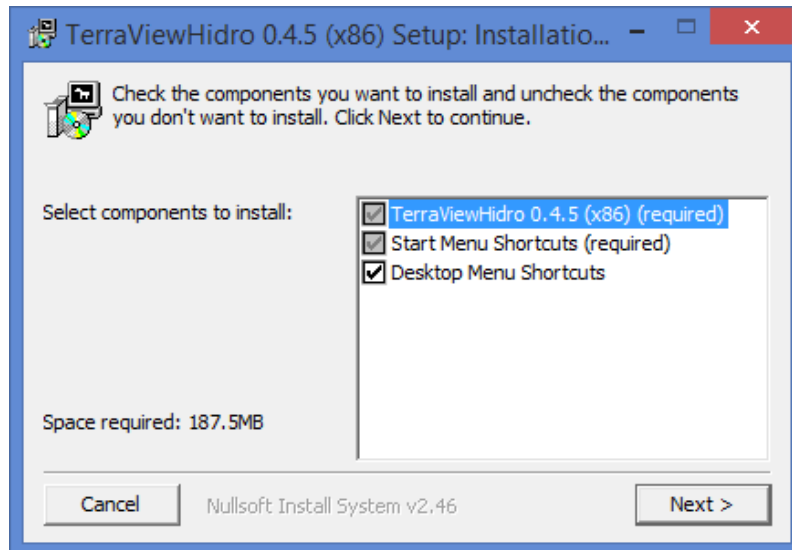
TerraViewHidro 0.4.5 (x86) Setup: Installatio...

Check the components you want to install and uncheck the components you don't want to install. Click Next to continue.

Select components to install:

TerraViewHidro 0.4.5 (x86) (required)
Start Menu Shortcuts (required)
Desktop Menu Shortcuts

Space required: 187.5MB

Cancel
Nullsoft Install System v2.46
Next >